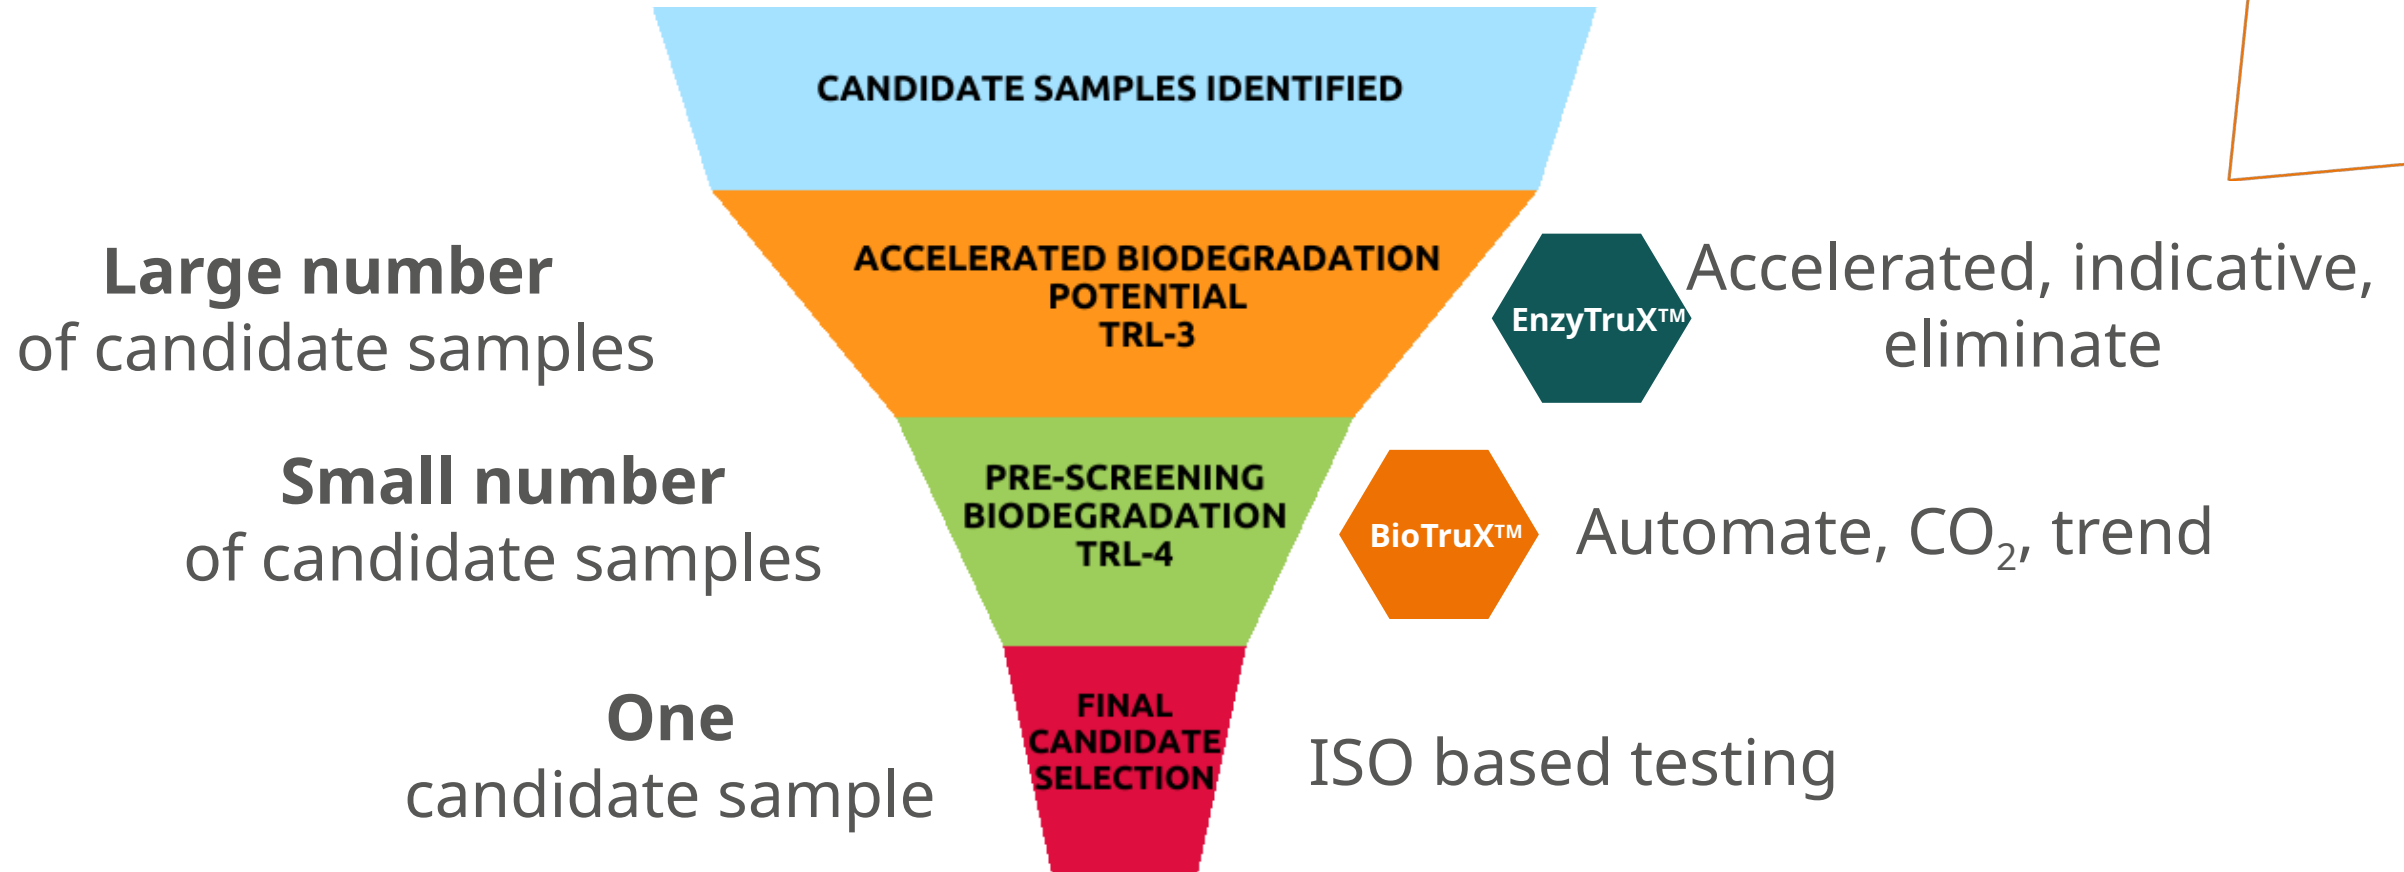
CANDIDATE SAMPLES IDENTIFIED

Large number
of candidate samples

ACCELERATED BIODEGRADATION POTENTIAL
TRL-3

EnzyTruX™

Accelerated, indicative, eliminate

Small number
of candidate samples

PRE-SCREENING BIODEGRADATION
TRL-4

BioTruX™

Automate, $CO_2$, trend

One
candidate sample

FINAL CANDIDATE SELECTION

ISO based testing